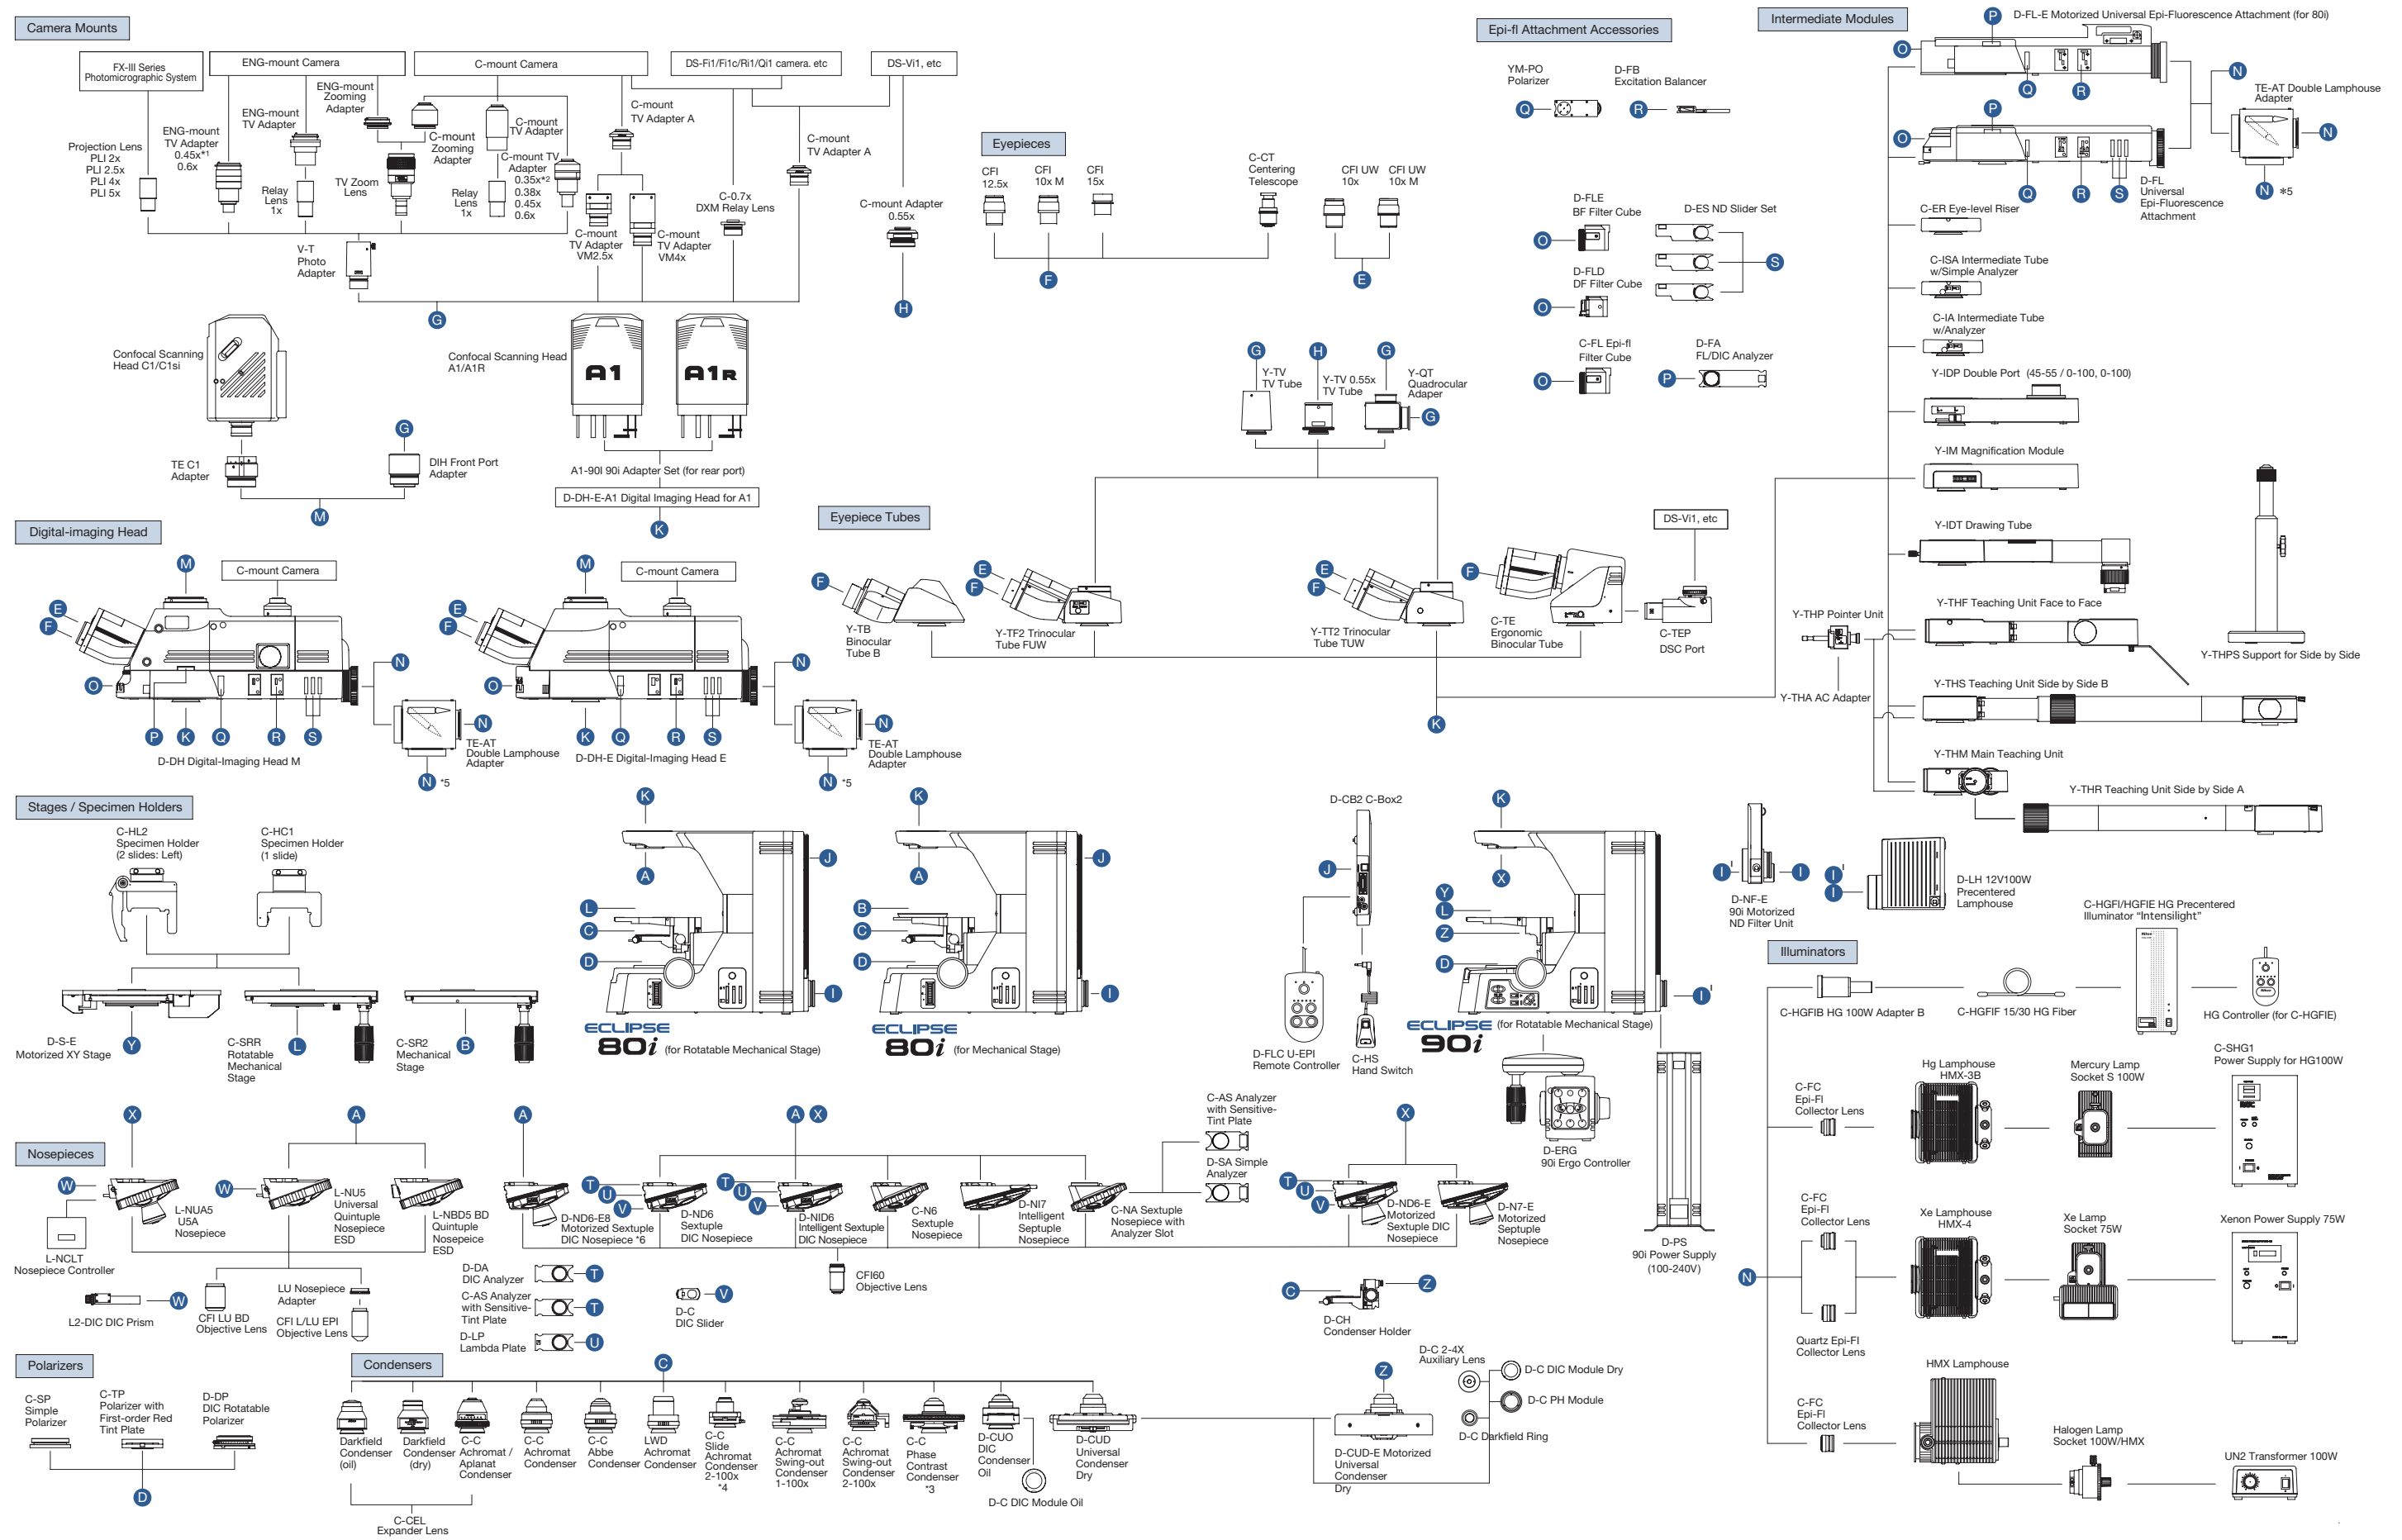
Camera Mounts

FX-III Series Photomicrographic System

ENG-mount Camera

C-mount Camera

DS-Fi1/Fi1c/Ri1/Qi1 camera. etc

DS-Vi1, etc

ENG-mount Zooming Adapter

ENG-mount TV Adapter

C-mount TV Adapter

C-mount TV Adapter A

Projection Lens PLI 2x PLI 2.5x PLI 4x PLI 5x

ENG-mount TV Adapter 0.45x*1 0.6x

C-mount Zooming Adapter

C-mount TV Adapter 0.35x*2 0.38x 0.45x 0.6x

C-mount TV Adapter A

Relay Lens 1x

TV Zoom Lens

Relay Lens 1x

C-0.7x DXM Relay Lens

C-mount Adapter 0.55x

V-T Photo Adapter

C-mount TV Adapter VM2.5x

C-mount TV Adapter VM4x

G

H

Confocal Scanning Head C1/C1si

Confocal Scanning Head A1/A1R

A1

A1R

G

TE C1 Adapter

DIH Front Port Adapter

A1-90I 90i Adapter Set (for rear port)

D-DH-E-A1 Digital Imaging Head for A1

M

K

Digital-imaging Head

M

C-mount Camera

E F O P K Q R S N

TE-AT Double Lamphouse Adapter

N *5

D-DH Digital-Imaging Head M

M

C-mount Camera

E F O K Q R S N

TE-AT Double Lamphouse Adapter

N *5

D-DH-E Digital-Imaging Head E

Eyepieces

CFI 12.5x

CFI 10x M

CFI 15x

C-CT Centering Telescope

CFI UW 10x

CFI UW 10x M

F

E

Eyepiece Tubes

F E F

Y-TB Binocular Tube B

Y-TF2 Trinocular Tube FUW

G H G

Y-TV TV Tube

Y-TV 0.55x TV Tube

Y-QT Quadrocular Adapter

G

E F F

Y-TT2 Trinocular Tube TUW

C-TE Ergonomic Binocular Tube

DS-Vi1, etc

C-TEP DSC Port

K

Epi-fl Attachment Accessories

YM-PO Polarizer

D-FB Excitation Balancer

O R

D-FLE BF Filter Cube

D-ES ND Slider Set

O S

D-FLD DF Filter Cube

O

C-FL Epi-fl Filter Cube

D-FA FL/DIC Analyzer

O P

Intermediate Modules

P D-FL-E Motorized Universal Epi-Fluorescence Attachment (for 80i)

O Q R

N

TE-AT Double Lamphouse Adapter

N

P

O Q R S

D-FL Universal Epi-Fluorescence Attachment

N *5

C-ER Eye-level Riser

C-ISA Intermediate Tube w/Simple Analyzer

C-IA Intermediate Tube w/Analyzer

Y-IDP Double Port (45-55 / 0-100, 0-100)

Y-IM Magnification Module

Y-IDT Drawing Tube

Y-THP Pointer Unit

Y-THF Teaching Unit Face to Face

Y-THPS Support for Side by Side

Y-THA AC Adapter

Y-THS Teaching Unit Side by Side B

Y-THM Main Teaching Unit

Y-THR Teaching Unit Side by Side A

Stages / Specimen Holders

C-HL2 Specimen Holder (2 slides: Left)

C-HC1 Specimen Holder (1 slide)

D-S-E Motorized XY Stage

Y

C-SRR Rotatable Mechanical Stage

L

C-SR2 Mechanical Stage

B

K J A L C D I

ECLIPSE 80i (for Rotatable Mechanical Stage)

K J A B C D I

ECLIPSE 80i (for Mechanical Stage)

D-CB2 C-Box2

J

D-FLC U-EPI Remote Controller

C-HS Hand Switch

K Y X L Z D I

ECLIPSE 90i (for Rotatable Mechanical Stage)

D-ERG 90i Ergo Controller

D-PS 90i Power Supply (100-240V)

I I

D-NF-E 90i Motorized ND Filter Unit

I I

D-LH 12V100W Precentered Lamphouse

C-HGFI/HGFIE HG Precentered Illuminator "Intensilight"

Illuminators

C-HGFIB HG 100W Adapter B

C-HGFIF 15/30 HG Fiber

HG Controller (for C-HGFIE)

C-FC Epi-FI Collector Lens

Hg Lamphouse HMX-3B

Mercury Lamp Socket S 100W

C-SHG1 Power Supply for HG100W

C-FC Epi-FI Collector Lens

Xe Lamphouse HMX-4

Xe Lamp Socket 75W

Xenon Power Supply 75W

N

Quartz Epi-FI Collector Lens

HMX Lamphouse

C-FC Epi-FI Collector Lens

Halogen Lamp Socket 100W/HMX

UN2 Transformer 100W

Nosepieces

X A A A X X

W

L-NCLT Nosepiece Controller

L-NUA5 U5A Nosepiece

W

L-NU5 Universal Quintuple Nosepiece ESD

L-NBD5 BD Quintuple Nosepiece ESD

T U V

D-ND6-E8 Motorized Sextuple DIC Nosepiece *6

T U V

D-ND6 Sextuple DIC Nosepiece

D-NID6 Intelligent Sextuple DIC Nosepiece

C-N6 Sextuple Nosepiece

D-NI7 Intelligent Septuple Nosepiece

C-AS Analyzer with Sensitive-Tint Plate

D-SA Simple Analyzer

C-NA Sextuple Nosepiece with Analyzer Slot

T U V

D-ND6-E Motorized Sextuple DIC Nosepiece

D-N7-E Motorized Septuple Nosepiece

L2-DIC DIC Prism

W

CFI LU BD Objective Lens

LU Nosepiece Adapter

CFI L/LU EPI Objective Lens

D-DA DIC Analyzer

T

C-AS Analyzer with Sensitive-Tint Plate

T

D-LP Lambda Plate

U

D-C DIC Slider

V

CFI60 Objective Lens

C Z

D-CH Condenser Holder

Polarizers

C-SP Simple Polarizer

C-TP Polarizer with First-order Red Tint Plate

D-DP DIC Rotatable Polarizer

D

Condensers

C

Darkfield Condenser (oil)

Darkfield Condenser (dry)

C-C Achromat / Aplanat Condenser

C-C Achromat Condenser

C-C Abbe Condenser

LWD Achromat Condenser

C-C Slide Achromat Condenser 2-100x *4

C-C Achromat Swing-out Condenser 1-100x

C-C Achromat Swing-out Condenser 2-100x

C-C Phase Contrast Condenser *3

D-CUO DIC Condenser Oil

D-CUD Universal Condenser Dry

D-C DIC Module Oil

C-CEL Expander Lens

Z

D-CUD-E Motorized Universal Condenser Dry

D-C 2-4X Auxiliary Lens

D-C DIC Module Dry

D-C PH Module

D-C Darkfield Ring